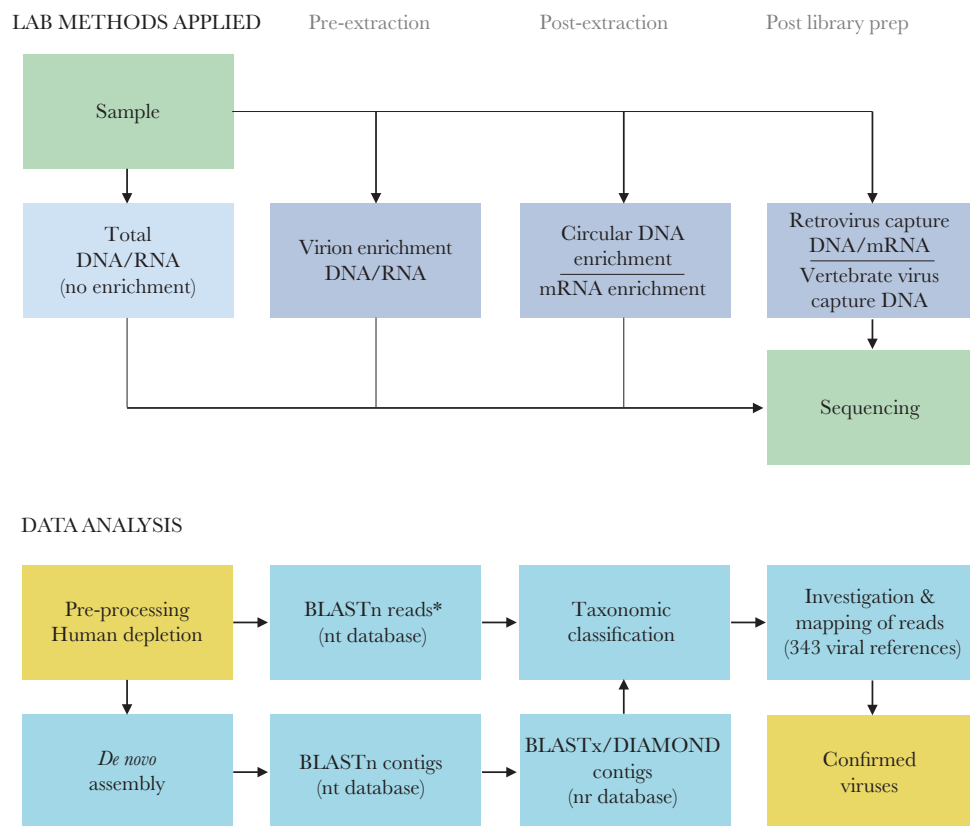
LAB METHODS APPLIED

Pre-extraction

Post-extraction

Post library prep

Sample

Total DNA/RNA (no enrichment)

Virion enrichment DNA/RNA

Circular DNA enrichment

mRNA enrichment

Retrovirus capture DNA/mRNA

Vertebrate virus capture DNA

Sequencing

DATA ANALYSIS

Pre-processing Human depletion

BLASTn reads* (nt database)

Taxonomic classification

Investigation & mapping of reads (343 viral references)

De novo assembly

BLASTn contigs (nt database)

BLASTx/DIAMOND contigs (nr database)

Confirmed viruses